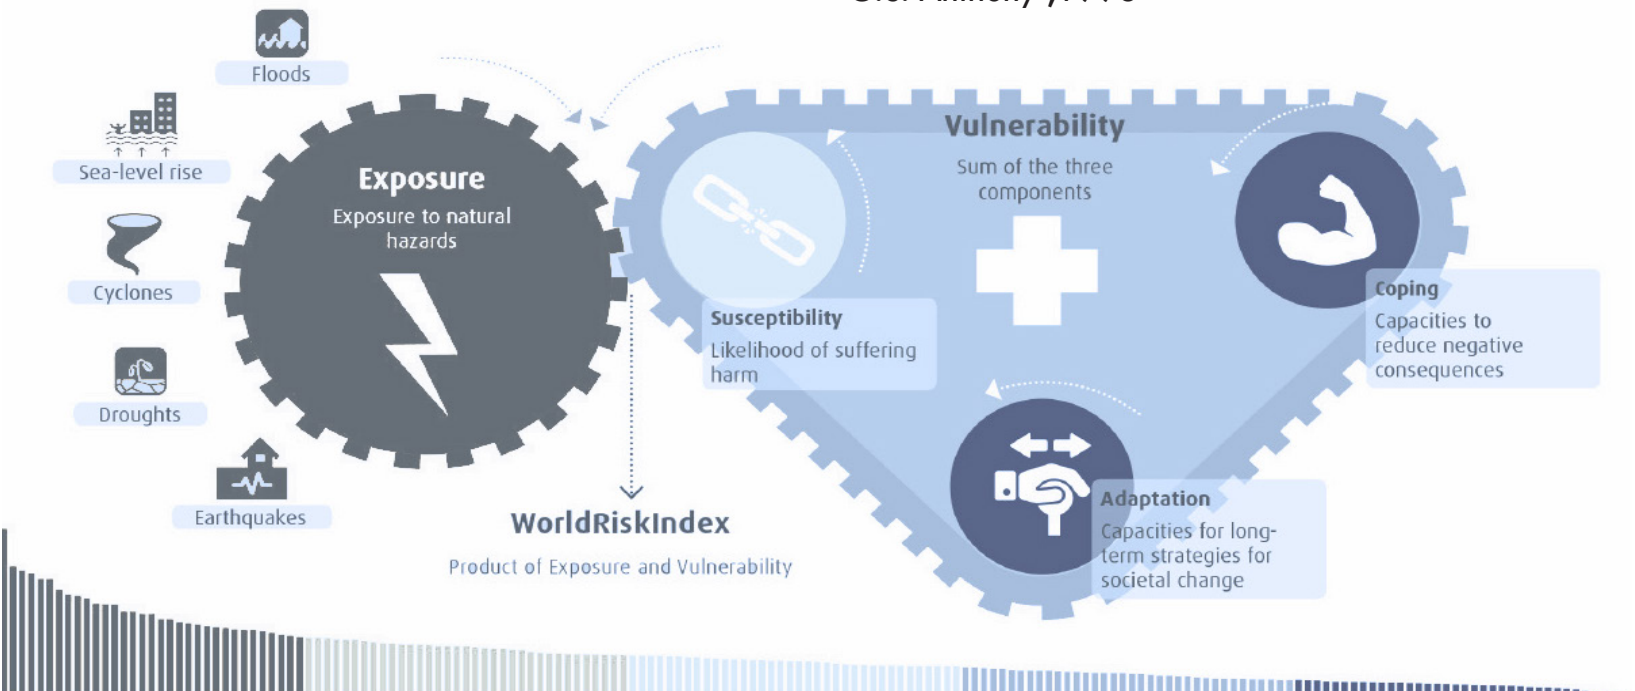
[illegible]

Floods

Sea-level rise

Cyclones

Droughts

Earthquakes

Exposure
Exposure to natural hazards

Vulnerability
Sum of the three components

Susceptibility
Likelihood of suffering harm

Coping
Capacities to reduce negative consequences

Adaptation
Capacities for long-term strategies for societal change

WorldRiskIndex
Product of Exposure and Vulnerability